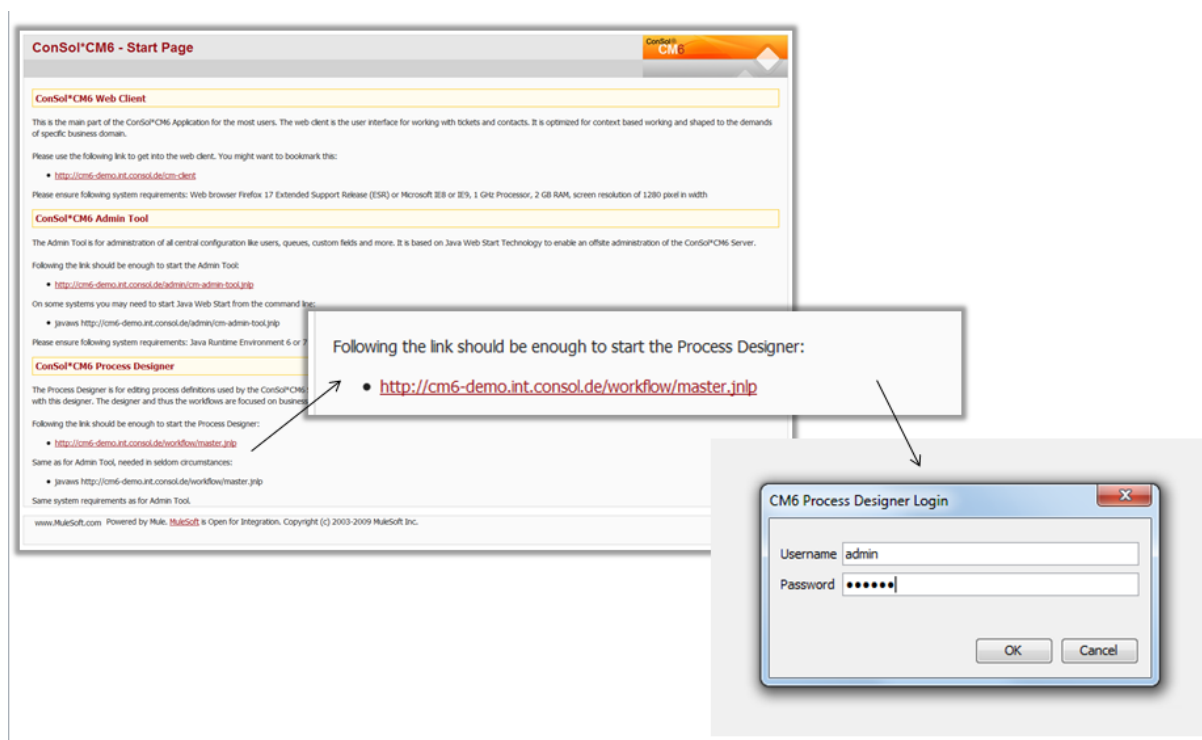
ConSol*CM6 - Start Page

ConSol CM6

ConSol*CM6 Web Client

This is the main part of the ConSol*CM6 Application for the most users. The web client is the user interface for working with tickets and contacts. It is optimized for context based working and shaped to the demands of specific business domain.

Please use the following link to get into the web client. You might want to bookmark this:

- http://cm6-demo.int.consol.de/cm-client

Please ensure following system requirements: Web browser Firefox 17 Extended Support Release (ESR) or Microsoft IE8 or IE9, 1 GHz Processor, 2 GB RAM, screen resolution of 1280 pixel in width

ConSol*CM6 Admin Tool

The Admin Tool is for administration of all central configuration like users, queues, custom fields and more. It is based on Java Web Start Technology to enable an offsite administration of the ConSol*CM6 Server.

Following the link should be enough to start the Admin Tool:

- http://cm6-demo.int.consol.de/admin/cm-admin-tool.jnlp

On some systems you may need to start Java Web Start from the command line:

- javaws http://cm6-demo.int.consol.de/admin/cm-admin-tool.jnlp

Please ensure following system requirements: Java Runtime Environment 6 or 7

ConSol*CM6 Process Designer

The Process Designer is for editing process definitions used by the ConSol*CM6 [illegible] with this designer. The designer and thus the workflows are focused on business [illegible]

Following the link should be enough to start the Process Designer:

- http://cm6-demo.int.consol.de/workflow/master.jnlp

Same as for Admin Tool, needed in seldom circumstances:

- javaws http://cm6-demo.int.consol.de/workflow/master.jnlp

Same system requirements as for Admin Tool.

www.MuleSoft.com Powered by Mule. MuleSoft is Open for Integration. Copyright (c) 2003-2009 MuleSoft Inc.

Following the link should be enough to start the Process Designer:

- http://cm6-demo.int.consol.de/workflow/master.jnlp

CM6 Process Designer Login

Username admin

Password ••••••

OK Cancel